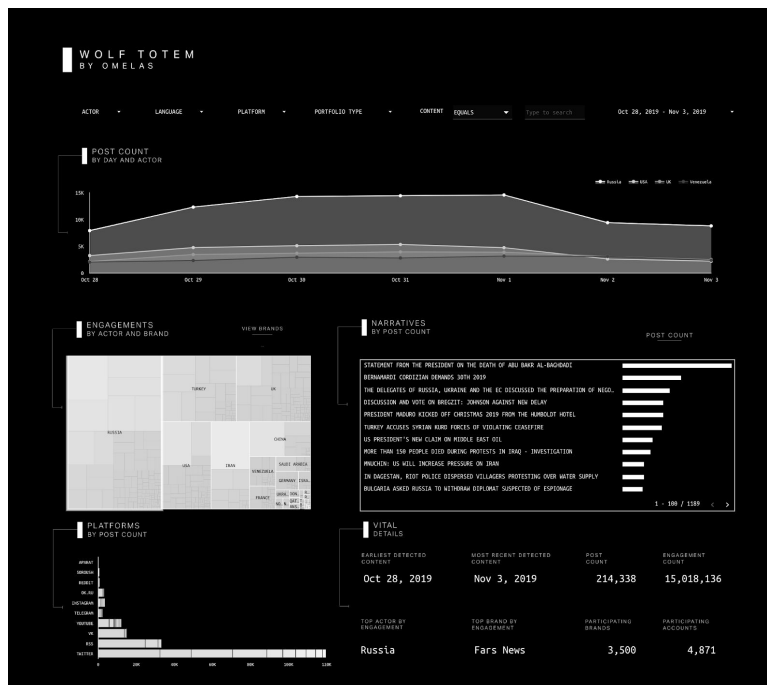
WOLF TOTEM
BY OMELAS

ACTOR LANGUAGE PLATFORM PORTFOLIO TYPE CONTENT EQUALS Type to search Oct 28, 2019 - Nov 3, 2019

POST COUNT
BY DAY AND ACTOR

Russia USA UK Venezuela

15K
10K
5K
0

Oct 28 Oct 29 Oct 30 Oct 31 Nov 1 Nov 2 Nov 3

ENGAGEMENTS
BY ACTOR AND BRAND

VIEW BRANDS

RUSSIA TURKEY UK USA IRAN CHINA VENEZUELA SAUDI ARABIA GERMANY FRANCE

NARRATIVES
BY POST COUNT

POST COUNT

STATEMENT FROM THE PRESIDENT ON THE DEATH OF ABU BAKR AL-BAGHDADI
BERNANRARI CORDIZIAN DEMANDS 30TH 2019
THE DELEGATES OF RUSSIA, UKRAINE AND THE EC DISCUSSED THE PREPARATION OF NEGO...
DISCUSSION AND VOTE ON BREGZIT: JOHNSON AGAINST NEW DELAY
PRESIDENT MADURO KICKED OFF CHRISTMAS 2019 FROM THE HUMBOLDT HOTEL
TURKEY ACCUSES SYRIAN KURD FORCES OF VIOLATING CEASEFIRE
US PRESIDENT'S NEW CLAIM ON MIDDLE EAST OIL
MORE THAN 150 PEOPLE DIED DURING PROTESTS IN IRAQ - INVESTIGATION
MNUCHIN: US WILL INCREASE PRESSURE ON IRAN
IN DAGESTAN, RIOT POLICE DISPERSED VILLAGERS PROTESTING OVER WATER SUPPLY
BULGARIA ASKED RUSSIA TO WITHDRAW DIPLOMAT SUSPECTED OF ESPIONAGE

1 - 100 / 1189

PLATFORMS
BY POST COUNT

APARAT
ODNOKSN
REDDIT
OK.RU
INSTAGRAM
TELEGRAM
YOUTUBE
VK
RSS
TWITTER

0 20K 40K 60K 80K 100K 120K

VITAL
DETAILS

EARLIEST DETECTED CONTENT
Oct 28, 2019
MOST RECENT DETECTED CONTENT
Nov 3, 2019
POST COUNT
214,338
ENGAGEMENT COUNT
15,018,136

TOP ACTOR BY ENGAGEMENT
Russia
TOP BRAND BY ENGAGEMENT
Fars News
PARTICIPATING BRANDS
3,500
PARTICIPATING ACCOUNTS
4,871